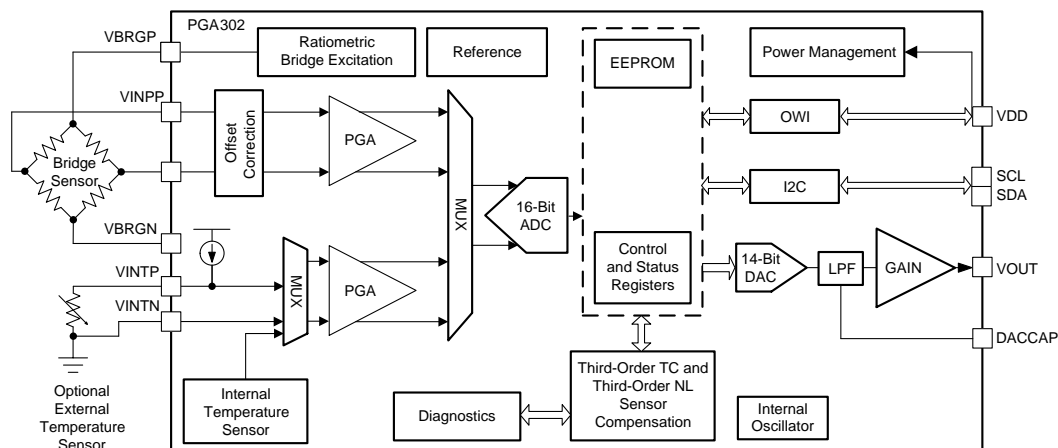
PGA302

VBRGP

Ratiometric Bridge Excitation

Reference

EEPROM

Power Management

VINPP

Offset Correction

PGA

MUX

OWI

VDD

Bridge Sensor

16-Bit ADC

I2C

SCL

SDA

VBRGN

Control and Status Registers

14-Bit DAC

LPF

GAIN

VINTP

MUX

PGA

VOUT

VINTN

DACCAP

Optional External Temperature Sensor

Internal Temperature Sensor

Diagnostics

Third-Order TC and Third-Order NL Sensor Compensation

Internal Oscillator